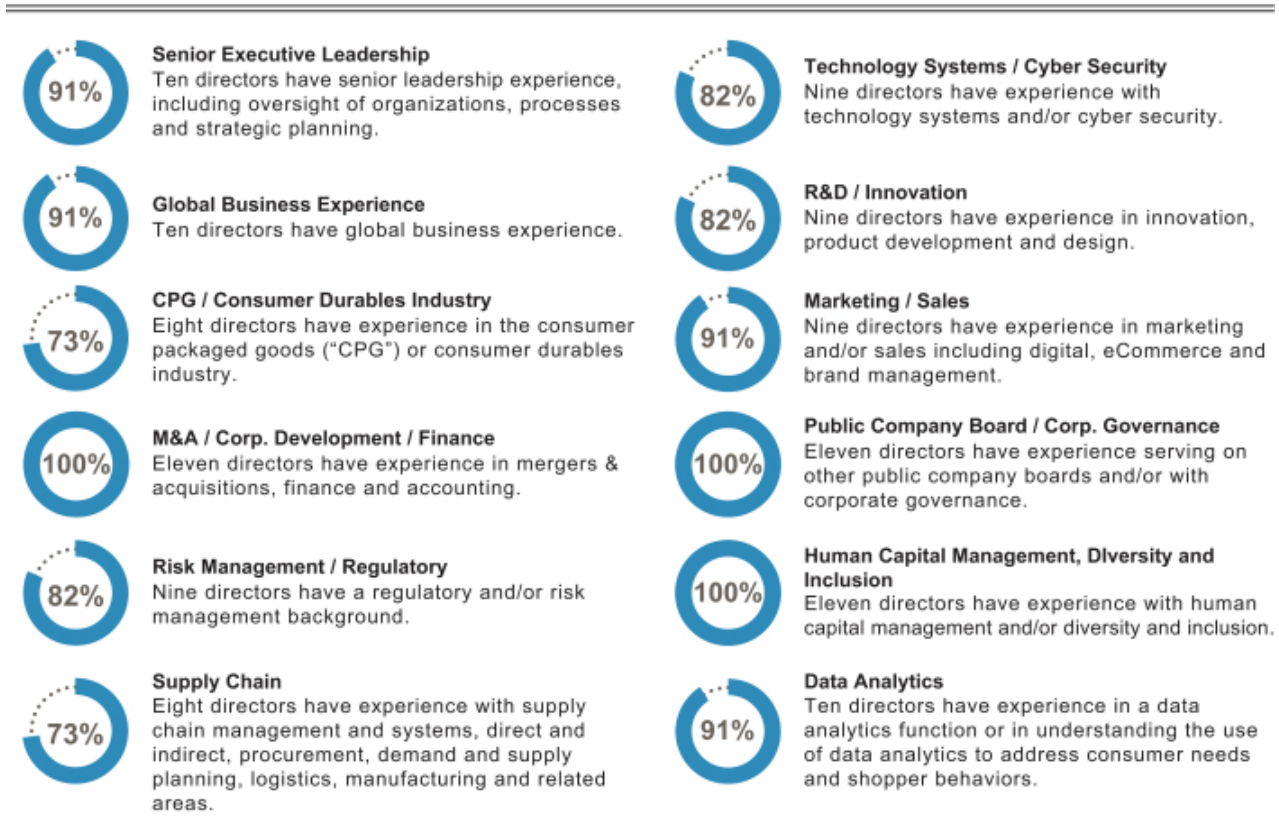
91%

Senior Executive Leadership
Ten directors have senior leadership experience, including oversight of organizations, processes and strategic planning.

91%

Global Business Experience
Ten directors have global business experience.

73%

CPG / Consumer Durables Industry
Eight directors have experience in the consumer packaged goods ("CPG") or consumer durables industry.

100%

M&A / Corp. Development / Finance
Eleven directors have experience in mergers & acquisitions, finance and accounting.

82%

Risk Management / Regulatory
Nine directors have a regulatory and/or risk management background.

73%

Supply Chain
Eight directors have experience with supply chain management and systems, direct and indirect, procurement, demand and supply planning, logistics, manufacturing and related areas.

82%

Technology Systems / Cyber Security
Nine directors have experience with technology systems and/or cyber security.

82%

R&D / Innovation
Nine directors have experience in innovation, product development and design.

91%

Marketing / Sales
Nine directors have experience in marketing and/or sales including digital, eCommerce and brand management.

100%

Public Company Board / Corp. Governance
Eleven directors have experience serving on other public company boards and/or with corporate governance.

100%

Human Capital Management, DIversity and Inclusion
Eleven directors have experience with human capital management and/or diversity and inclusion.

91%

Data Analytics
Ten directors have experience in a data analytics function or in understanding the use of data analytics to address consumer needs and shopper behaviors.